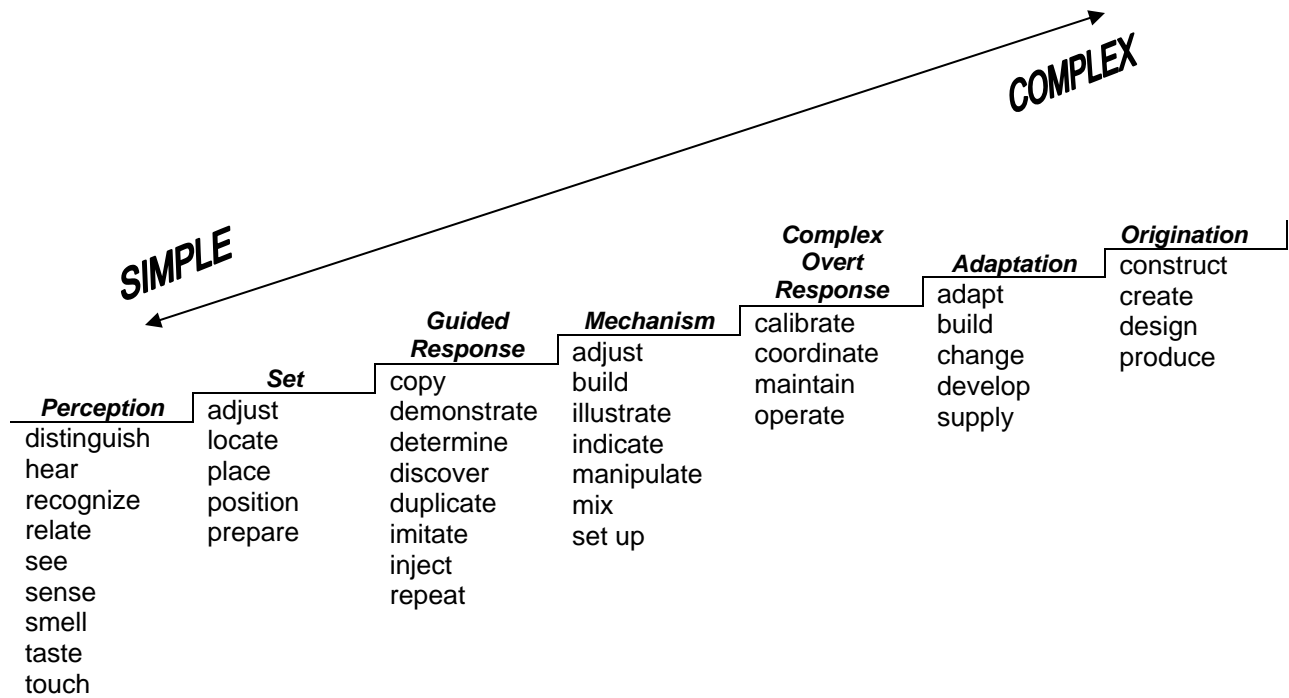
COMPLEX

SIMPLE

Perception
distinguish
hear
recognize
relate
see
sense
smell
taste
touch

Set
adjust
locate
place
position
prepare

Guided Response
copy
demonstrate
determine
discover
duplicate
imitate
inject
repeat

Mechanism
adjust
build
illustrate
indicate
manipulate
mix
set up

Complex Overt Response
calibrate
coordinate
maintain
operate

Adaptation
adapt
build
change
develop
supply

Origination
construct
create
design
produce